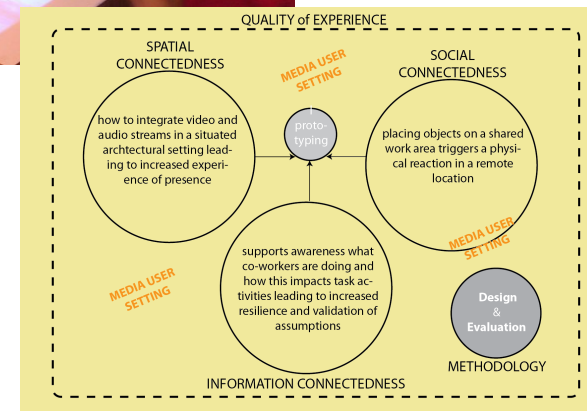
QUALITY of EXPERIENCE

SPATIAL CONNECTEDNESS

MEDIA USER SETTING

SOCIAL CONNECTEDNESS

how to integrate video and audio streams in a situated archtectural setting leading to increased experience of presence

prototyping

placing objects on a shared work area triggers a physical reaction in a remote location

MEDIA USER SETTING

supports awareness what co-workers are doing and how this impacts task activities leading to increased resilience and validation of assumptions

MEDIA USER SETTING

Design & Evaluation

METHODOLOGY

INFORMATION CONNECTEDNESS